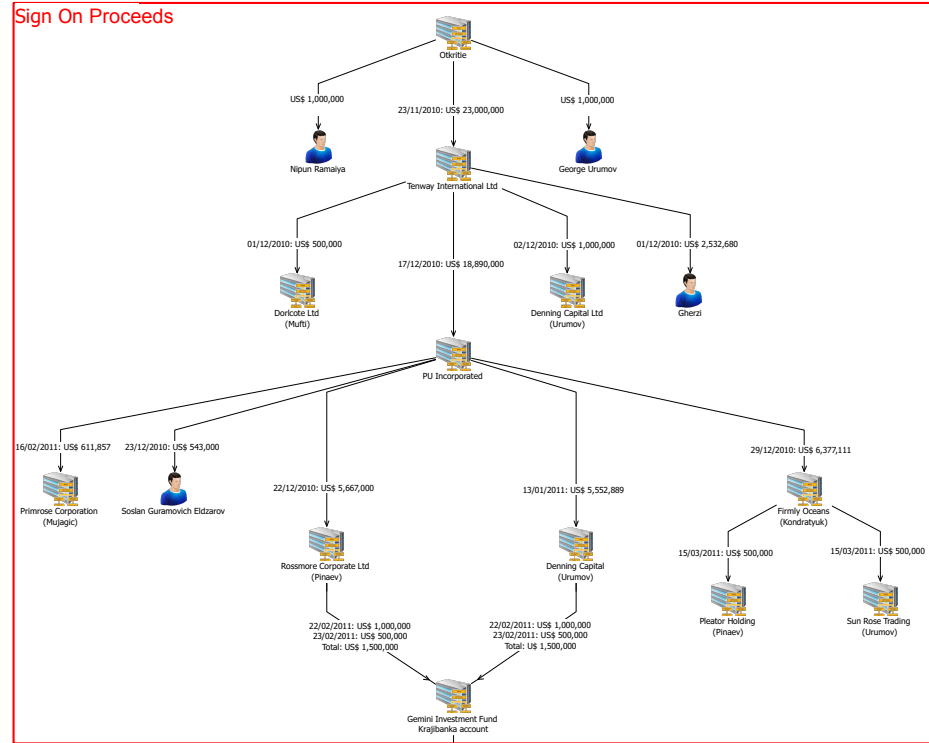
Sign On Proceeds

Otkritie

US$ 1,000,000

23/11/2010: US$ 23,000,000

US$ 1,000,000

Nipun Ramaiya

George Urumov

Tenway International Ltd

01/12/2010: US$ 500,000

17/12/2010: US$ 18,890,000

02/12/2010: US$ 1,000,000

01/12/2010: US$ 2,532,680

Dorlcote Ltd (Mufti)

Denning Capital Ltd (Urumov)

Gherzi

PU Incorporated

16/02/2011: US$ 611,857

23/12/2010: US$ 543,000

22/12/2010: US$ 5,667,000

13/01/2011: US$ 5,552,889

29/12/2010: US$ 6,377,111

Primrose Corporation (Mujagic)

Soslan Guramovich Eldzarov

Rossmore Corporate Ltd (Pinaev)

Denning Capital (Urumov)

Firmly Oceans (Kondratyuk)

15/03/2011: US$ 500,000

15/03/2011: US$ 500,000

Pleator Holding (Pinaev)

Sun Rose Trading (Urumov)

22/02/2011: US$ 1,000,000
23/02/2011: US$ 500,000
Total: US$ 1,500,000

22/02/2011: US$ 1,000,000
23/02/2011: US$ 500,000
Total: US$ 1,500,000

Gemini Investment Fund
Krajibanka account